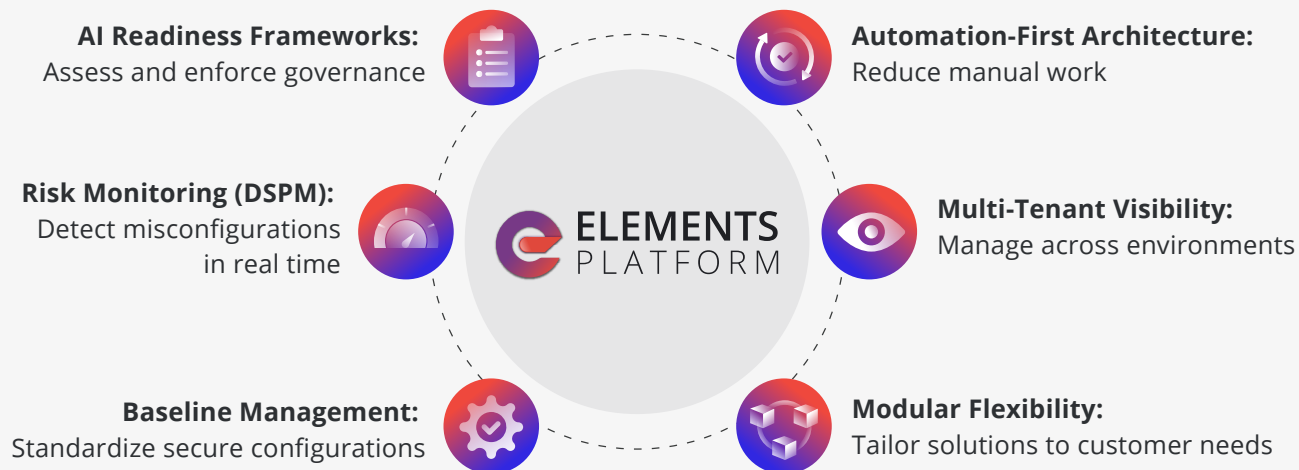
**AI Readiness Frameworks:**
Assess and enforce governance

**Automation-First Architecture:**
Reduce manual work

**Risk Monitoring (DSPM):**
Detect misconfigurations in real time

ELEMENTS
PLATFORM

**Multi-Tenant Visibility:**
Manage across environments

**Baseline Management:**
Standardize secure configurations

**Modular Flexibility:**
Tailor solutions to customer needs